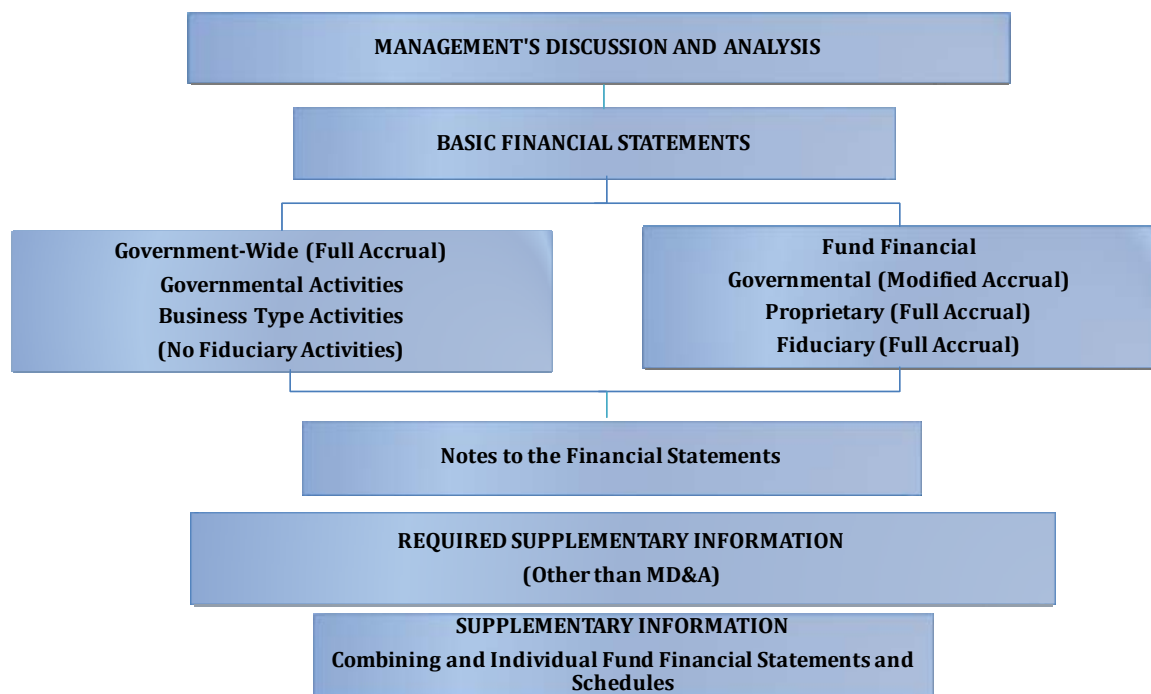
MANAGEMENT'S DISCUSSION AND ANALYSIS

BASIC FINANCIAL STATEMENTS

Government-Wide (Full Accrual)
Governmental Activities
Business Type Activities
(No Fiduciary Activities)

Fund Financial
Governmental (Modified Accrual)
Proprietary (Full Accrual)
Fiduciary (Full Accrual)

Notes to the Financial Statements

REQUIRED SUPPLEMENTARY INFORMATION
(Other than MD&A)

SUPPLEMENTARY INFORMATION
Combining and Individual Fund Financial Statements and Schedules